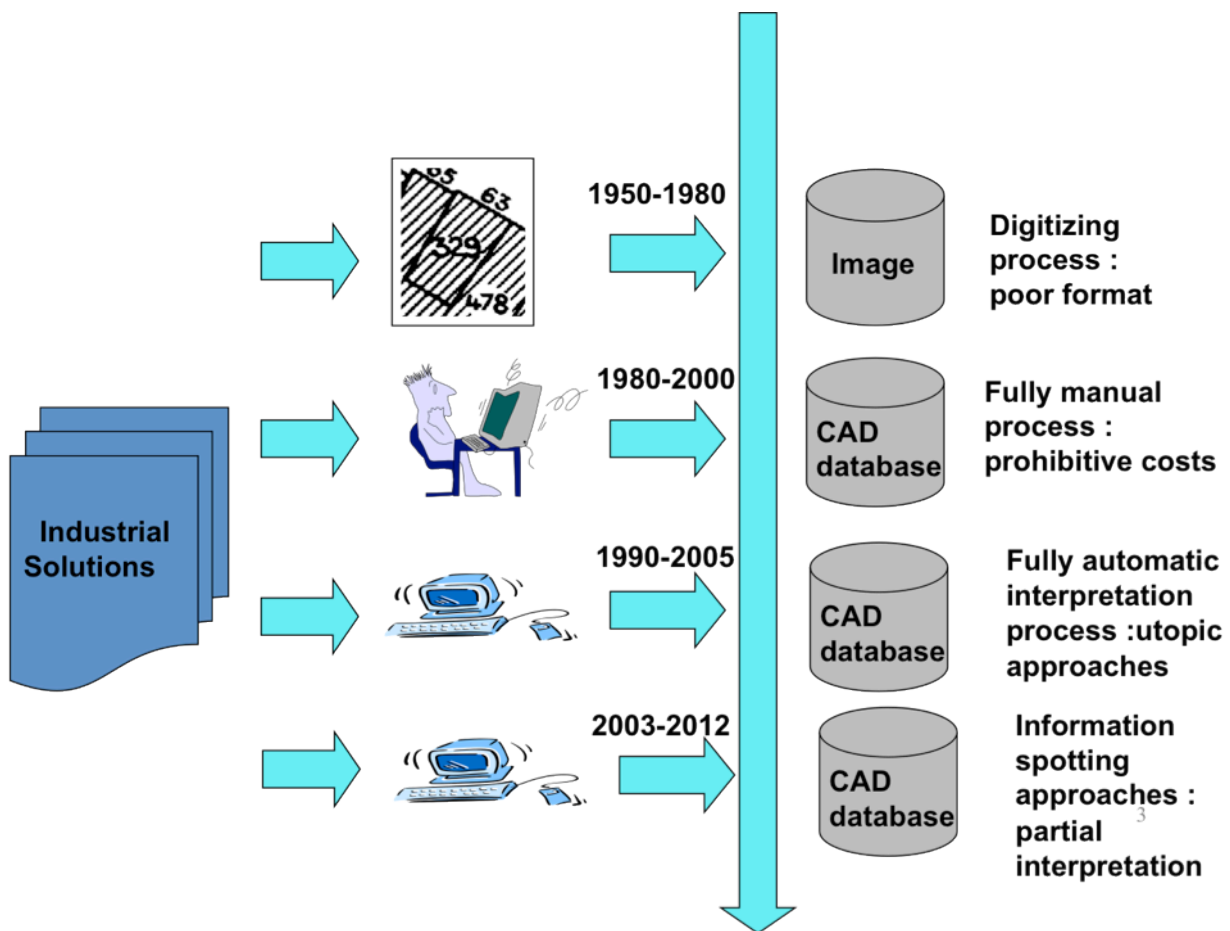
Industrial Solutions

85
63
329
478

1950-1980

Image

Digitizing process : poor format

1980-2000

CAD database

Fully manual process : prohibitive costs

1990-2005

CAD database

Fully automatic interpretation process :utopic approaches

2003-2012

CAD database

Information spotting approaches : partial interpretation

3